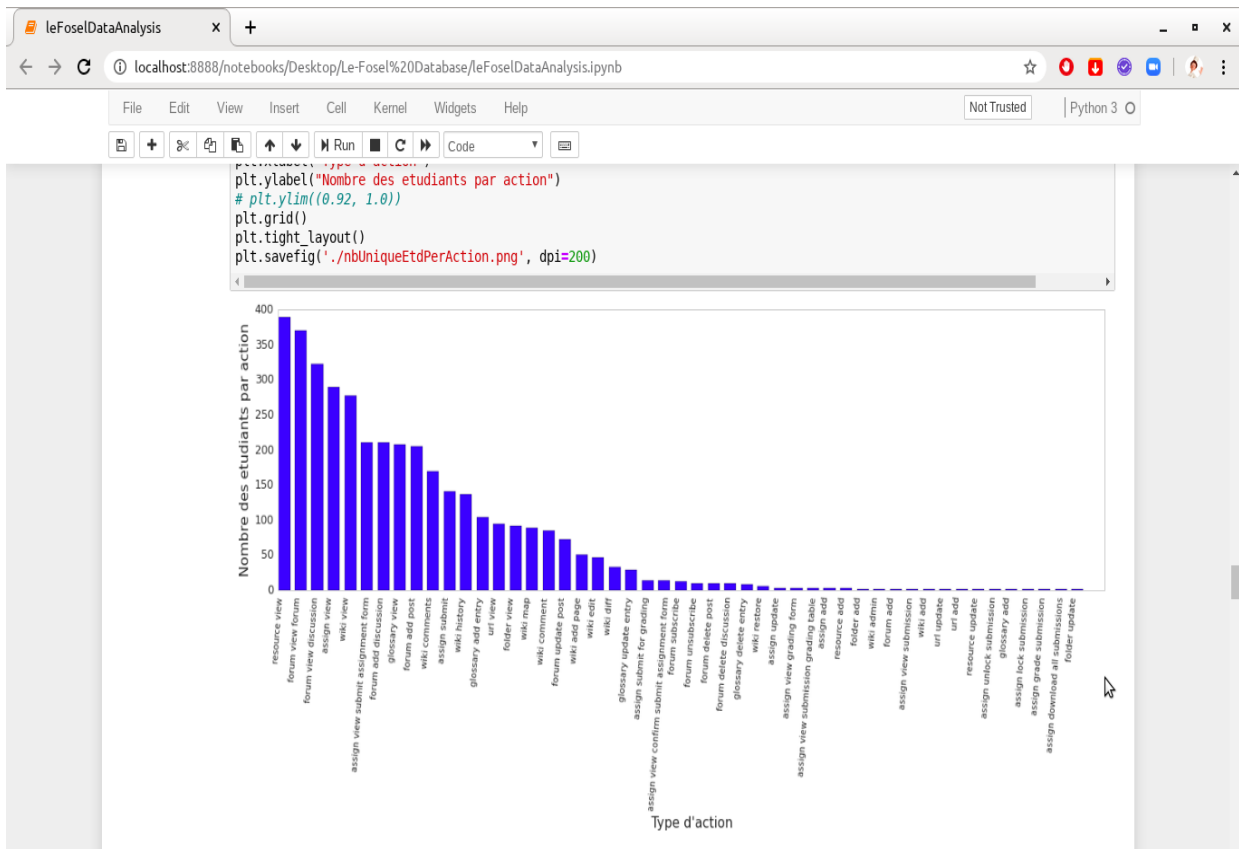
leFoselDataAnalysis ×
+
localhost:8888/notebooks/Desktop/Le-Fosel%20Database/leFoselDataAnalysis.ipynb

File Edit View Insert Cell Kernel Widgets Help
Not Trusted
Python 3

Run
Code

plt.xlabel("Type d'action")
plt.ylabel("Nombre des etudiants par action")
# plt.ylim((0.92, 1.0))
plt.grid()
plt.tight_layout()
plt.savefig('./nbUniqueEtdPerAction.png', dpi=200)

Nombre des etudiants par action
400
350
300
250
200
150
100
50
0

resource view
forum view forum
forum view discussion
assign view
wiki view
assign view submit assignment form
forum add discussion
glossary view
forum add post
wiki comments
assign submit
wiki history
glossary add entry
url view
folder view
wiki map
wiki comment
forum update post
wiki add page
wiki edit
wiki diff
glossary update entry
assign submit for grading
assign view confirm submit assignment form
forum subscribe
forum unsubscribe
forum delete post
forum delete discussion
glossary delete entry
wiki restore
assign update
assign view grading form
assign view submission grading table
assign add
resource add
folder add
wiki admin
forum add
assign view submission
wiki add
url update
url add
resource update
assign unlock submission
glossary add
assign lock submission
assign grade submission
assign download all submissions
folder update

Type d'action